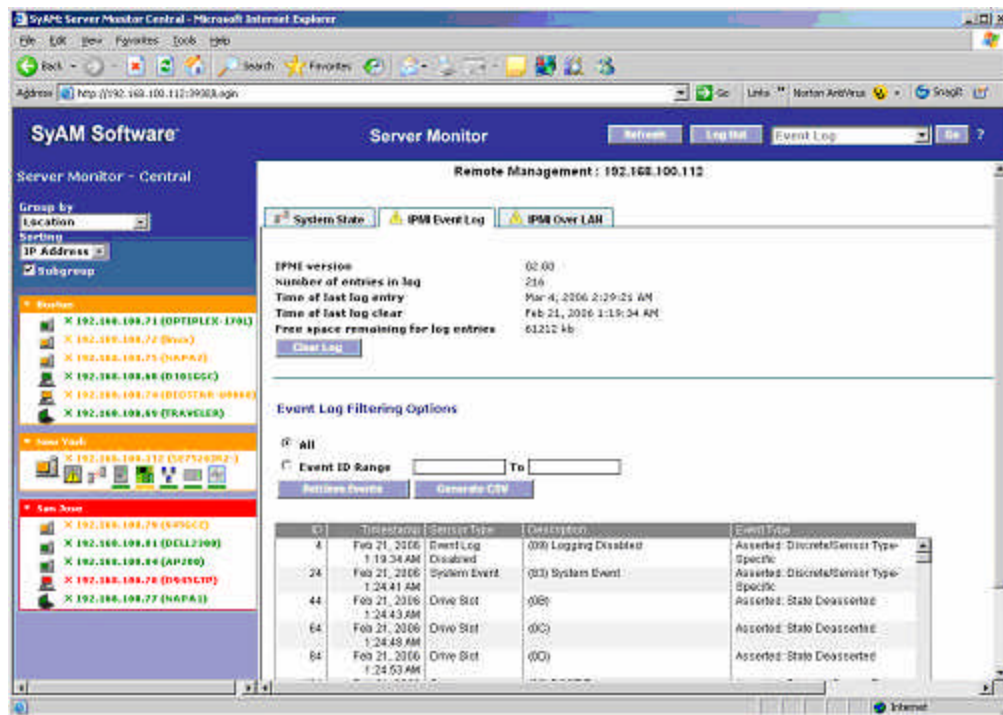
SyAM Server Monitor Central - Microsoft Internet Explorer

File Edit View Favorites Tools Help

Back Search Favorites

Address http://192.168.100.112:3908/Login

Go Links Norton AntiVirus SnagIt

SyAM Software

Server Monitor

Refresh Log Out Event Log Go ?

Server Monitor - Central

Group by
Location
Sorting
IP Address
Subgroup

Boston
192.168.100.71 (OPTIPLEX-170L)
192.168.100.72 (linux)
192.168.100.75 (NAPA2)
192.168.100.68 (D101GGC)
192.168.100.74 (REDSTAR-D9860)
192.168.100.69 (TRAVELER)

New York
192.168.100.112 (S5000PAL)

San Jose
192.168.100.79 (945GCZ)
192.168.100.81 (DELL2300)
192.168.100.84 (AP200)
192.168.100.78 (D945GTP)
192.168.100.77 (NAPA1)

Remote Management : 192.168.100.112

System State IPMI Event Log IPMI Over LAN

IPMI version 02.00
Number of entries in log 216
Time of last log entry Mar 4, 2006 2:29:21 AM
Time of last log clear Feb 21, 2006 1:19:34 AM
Free space remaining for log entries 61212 kb

Clear Log

Event Log Filtering Options

All
Event ID Range To

Retrieve Events Generate CSV

| ID | Timestamp | Sensor Type | Description | Event Type |
|---|---|---|---|---|
| 4 | Feb 21, 2006 1:19:34 AM | Event Log Disabled | (00) Logging Disabled | Asserted: Discrete/Sensor Type-Specific |
| 24 | Feb 21, 2006 1:24:41 AM | System Event | (83) System Event | Asserted: Discrete/Sensor Type-Specific |
| 44 | Feb 21, 2006 1:24:43 AM | Drive Slot | (0B) | Asserted: State Deasserted |
| 64 | Feb 21, 2006 1:24:48 AM | Drive Slot | (0C) | Asserted: State Deasserted |
| 84 | Feb 21, 2006 1:24:53 AM | Drive Slot | (0D) | Asserted: State Deasserted |

Internet